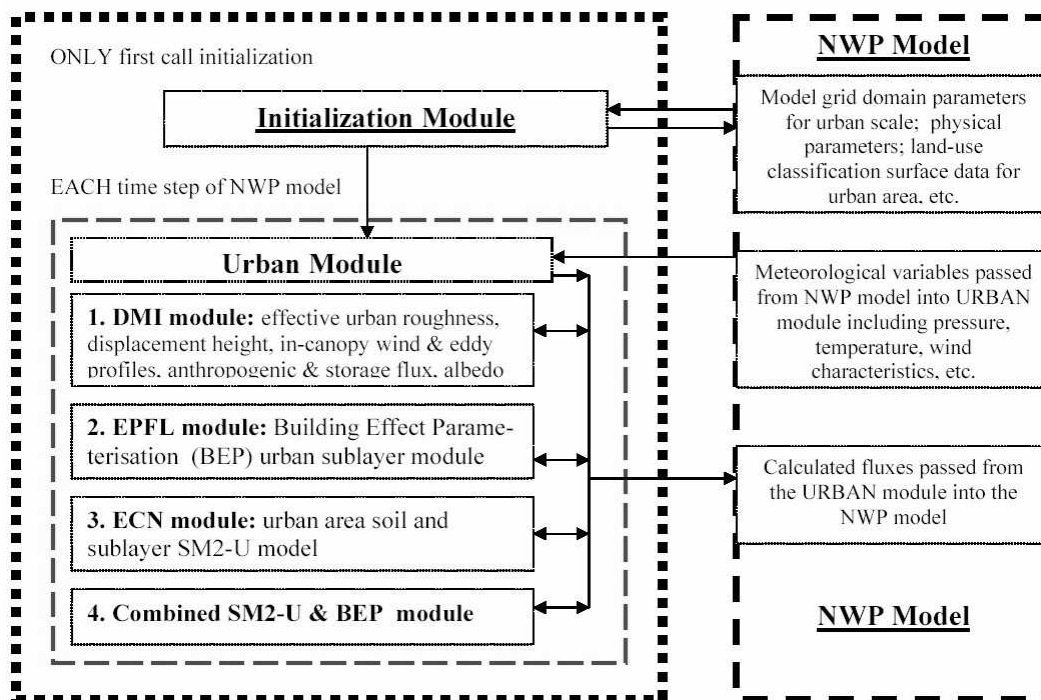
ONLY first call initialization

Initialization Module

EACH time step of NWP model

Urban Module

1. DMI module: effective urban roughness, displacement height, in-canopy wind & eddy profiles, anthropogenic & storage flux, albedo

2. EPFL module: Building Effect Parameterisation (BEP) urban sublayer module

3. ECN module: urban area soil and sublayer SM2-U model

4. Combined SM2-U & BEP module

NWP Model

Model grid domain parameters for urban scale; physical parameters; land-use classification surface data for urban area, etc.

Meteorological variables passed from NWP model into URBAN module including pressure, temperature, wind characteristics, etc.

Calculated fluxes passed from the URBAN module into the NWP model

NWP Model